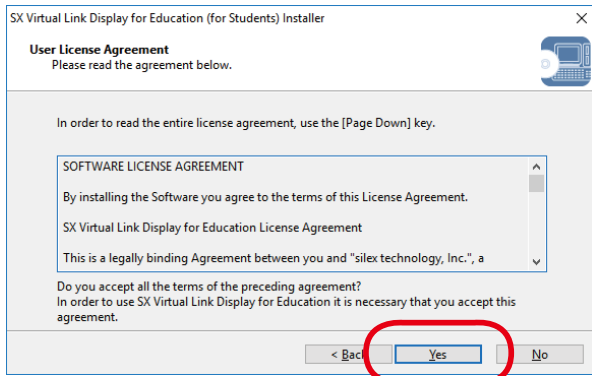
SX Virtual Link Display for Education (for Students) Installer

×

User License Agreement
Please read the agreement below.

In order to read the entire license agreement, use the [Page Down] key.

SOFTWARE LICENSE AGREEMENT

By installing the Software you agree to the terms of this License Agreement.

SX Virtual Link Display for Education License Agreement

This is a legally binding Agreement between you and "silex technology, Inc.", a

Do you accept all the terms of the preceding agreement?
In order to use SX Virtual Link Display for Education it is necessary that you accept this agreement.

< Back

Yes

No